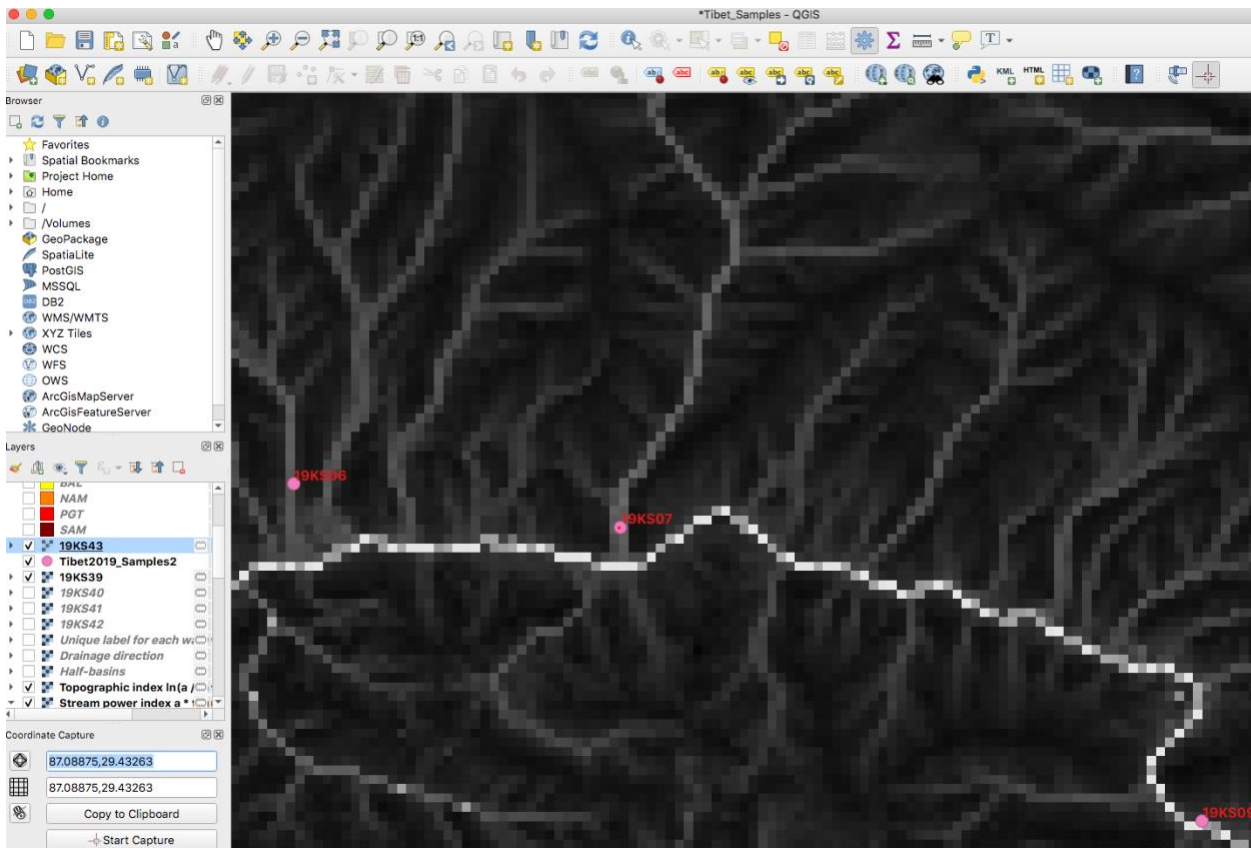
*Tibet_Samples - QGIS

Browser
Favorites
Spatial Bookmarks
Project Home
Home
/
/Volumes
GeoPackage
SpatiaLite
PostGIS
MSSQL
DB2
WMS/WMTS
XYZ Tiles
WCS
WFS
OWS
ArcGisMapServer
ArcGisFeatureServer
GeoNode

Layers
BAL
NAM
PGT
SAM
19KS43
Tibet2019_Samples2
19KS39
19KS40
19KS41
19KS42
Unique label for each w
Drainage direction
Half-basins
Topographic index ln(a /
Stream power index a *

Coordinate Capture
87.08875,29.43263
87.08875,29.43263
Copy to Clipboard
Start Capture

19KS06
19KS07
19KS0